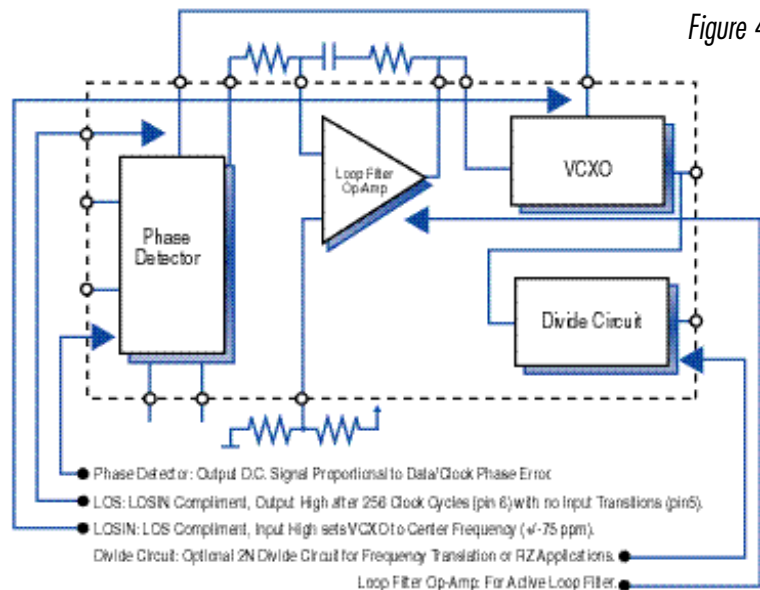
Figure 4

Phase Detector

Loop Filter Op-Amp

VCXO

Divide Circuit

Phase Detector: Output D.C. Signal Proportional to Data/Clock Phase Error.

LOS: LOSIN Compliment, Output High after 256 Clock Cycles (pin 6) with no Input Transitions (pin5).

LOSIN: LOS Compliment, Input High sets VCXO to Center Frequency (+/-75 ppm).

Divide Circuit: Optional 2N Divide Circuit for Frequency Translation or RZ Applications.

Loop Filter Op-Amp: For Active Loop Filter.